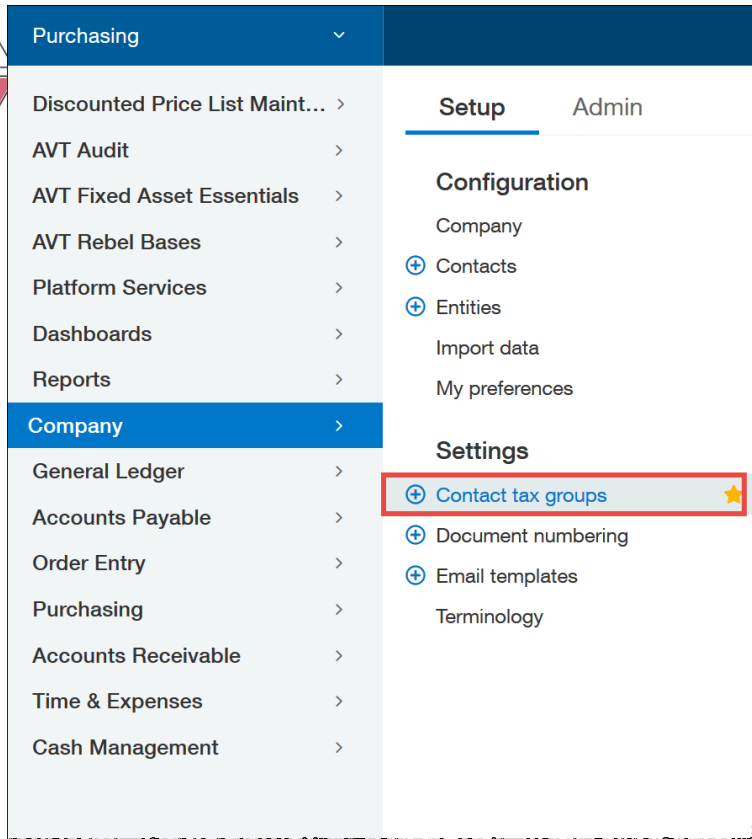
Purchasing

Discounted Price List Maint...
AVT Audit
AVT Fixed Asset Essentials
AVT Rebel Bases
Platform Services
Dashboards
Reports
Company
General Ledger
Accounts Payable
Order Entry
Purchasing
Accounts Receivable
Time & Expenses
Cash Management

Setup Admin

Configuration
Company
Contacts
Entities
Import data
My preferences

Settings
Contact tax groups
Document numbering
Email templates
Terminology